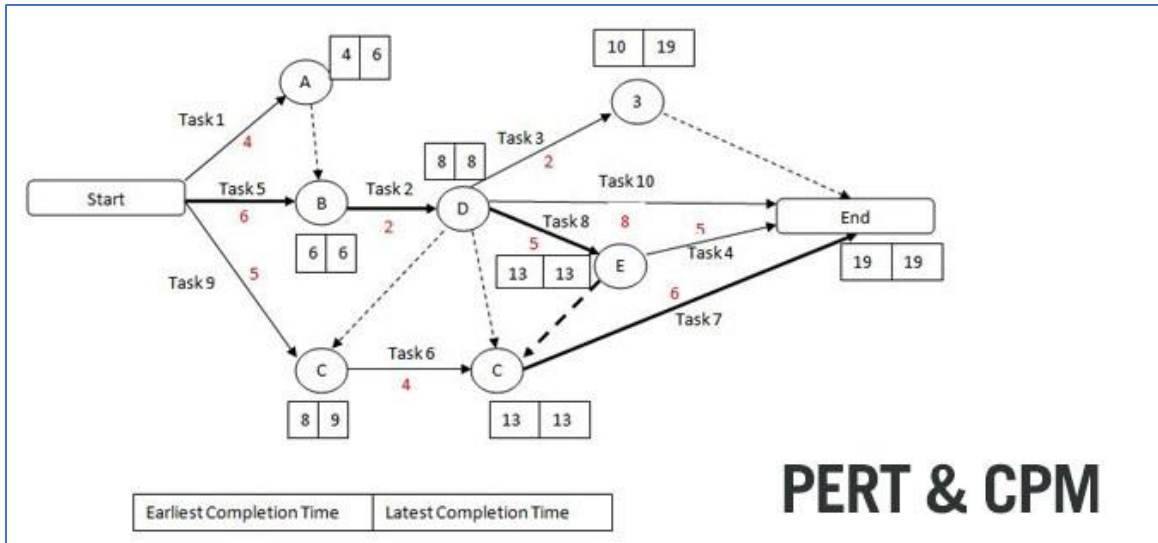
A
4 | 6
Task 1
4
10 | 19
3
Task 3
2
8 | 8
Start
Task 5
6
B
Task 2
2
D
Task 10
8
End
6 | 6
Task 8
5
13 | 13
E
5
Task 4
19 | 19
Task 9
5
6
Task 7
C
Task 6
4
C
8 | 9
13 | 13

PERT & CPM

| Earliest Completion Time | Latest Completion Time |
|---|---|